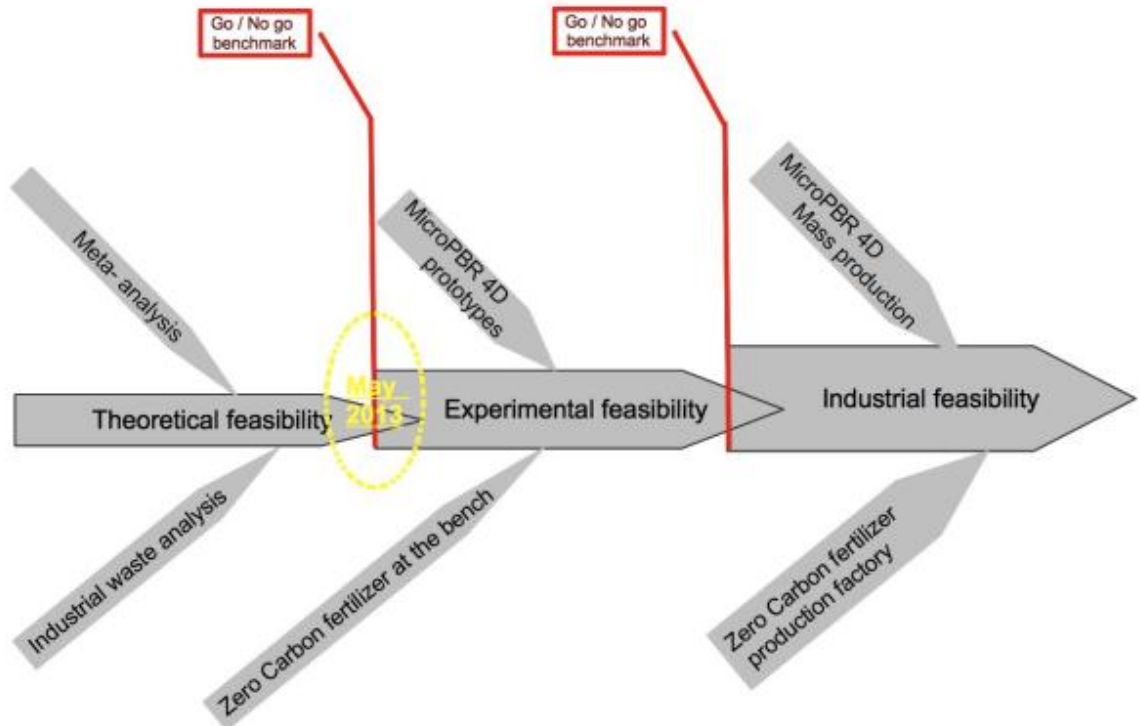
Go / No go benchmark

Go / No go benchmark

Meta- analysis

MicroPBR 4D prototypes

MicroPBR 4D Mass production

Theoretical feasibility

May 2013

Experimental feasibility

Industrial feasibility

Industrial waste analysis

Zero Carbon fertilizer at the bench

Zero Carbon fertilizer production factory